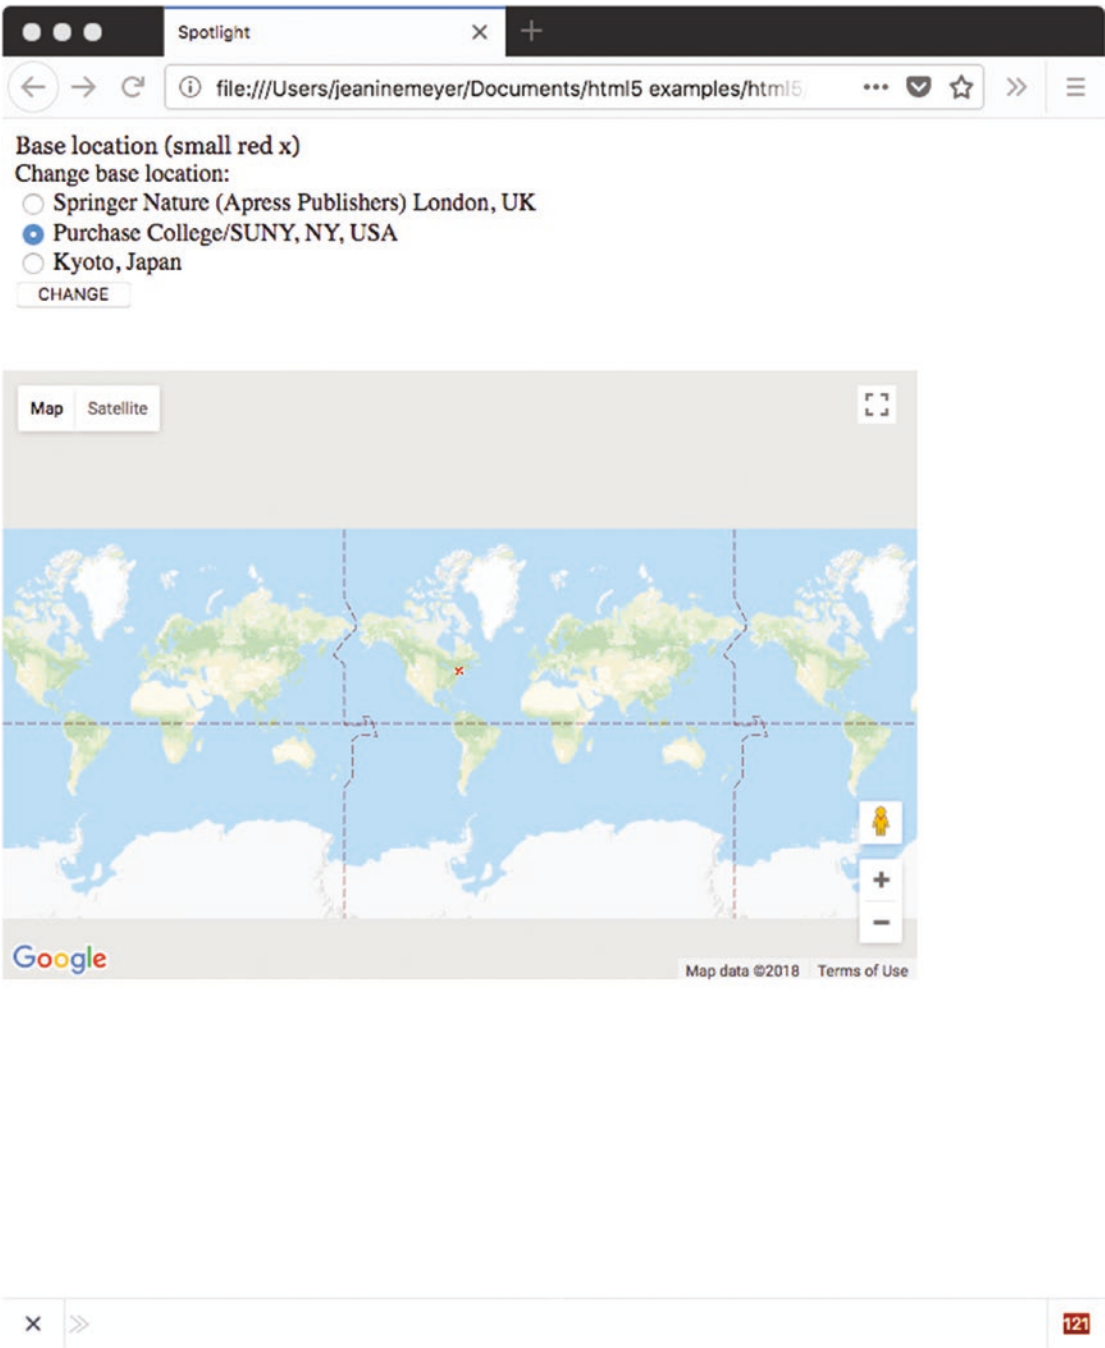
Spotlight

file:///Users/jeaninemeyer/Documents/html5 examples/html5

Base location (small red x)
Change base location:
Springer Nature (Apress Publishers) London, UK
Purchase College/SUNY, NY, USA
Kyoto, Japan
CHANGE

Map Satellite

Google

Map data ©2018 Terms of Use

121